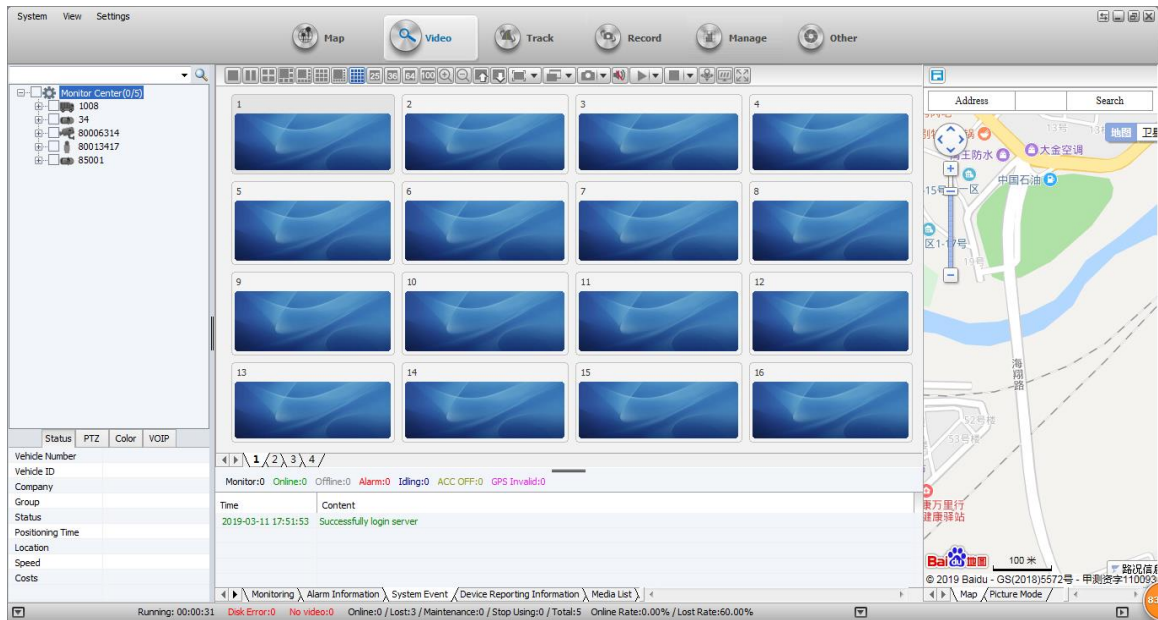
System View Settings

Map Video Track Record Manage Other

Monitor Center(0/5)
1008
34
80006314
80013417
85001

Status PTZ Color VOIP

Vehicle Number
Vehicle ID
Company
Group
Status
Positioning Time
Location
Speed
Costs

25 36 64 100

1 2 3 4
5 6 7 8
9 10 11 12
13 14 15 16

1 2 3 4

Monitor:0 Online:0 Offline:0 Alarm:0 Idling:0 ACC OFF:0 GPS Invalid:0

| Time | Content |
|---|---|
| 2019-03-11 17:51:53 | Successfully login server |

Monitoring Alarm Information System Event Device Reporting Information Media List

Address Search

地图 卫星
13号
大金空调
主防水
中国石油
15号 区
区1-17号
16号
海湖路
52号楼
53号楼
东万里行
健康驿站
100 米
路况信息
© 2019 Baidu - GS(2018)5572号 - 甲测资字110093

Map Picture Mode

Running: 00:00:31 Disk Error:0 No video:0 Online:0 / Lost:3 / Maintenance:0 / Stop Using:0 / Total:5 Online Rate:0.00% / Lost Rate:60.00%